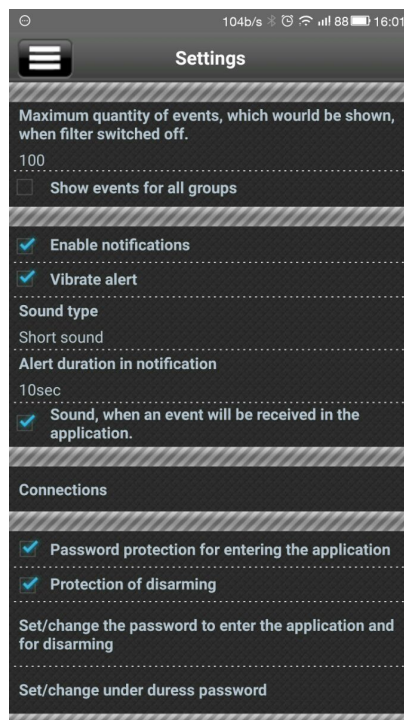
104b/s 88 16:01

Settings

Maximum quantity of events, which wourld be shown, when filter switched off.

100

Show events for all groups

Enable notifications

Vibrate alert

Sound type

Short sound

Alert duration in notification

10sec

Sound, when an event will be received in the application.

Connections

Password protection for entering the application

Protection of disarming

Set/change the password to enter the application and for disarming

Set/change under duress password